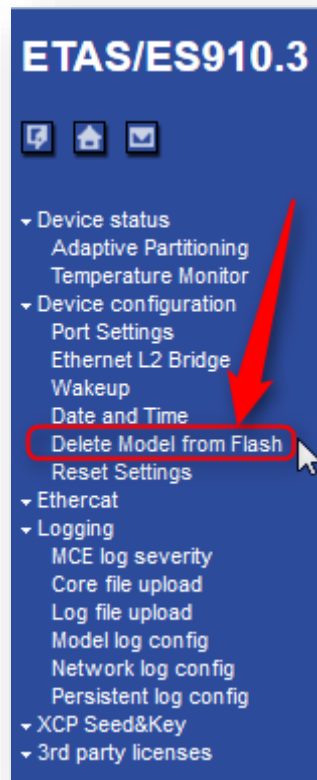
ETAS/ES910.3

Device status
Adaptive Partitioning
Temperature Monitor
Device configuration
Port Settings
Ethernet L2 Bridge
Wakeup
Date and Time
Delete Model from Flash
Reset Settings
Ethercat
Logging
MCE log severity
Core file upload
Log file upload
Model log config
Network log config
Persistent log config
XCP Seed&Key
3rd party licenses